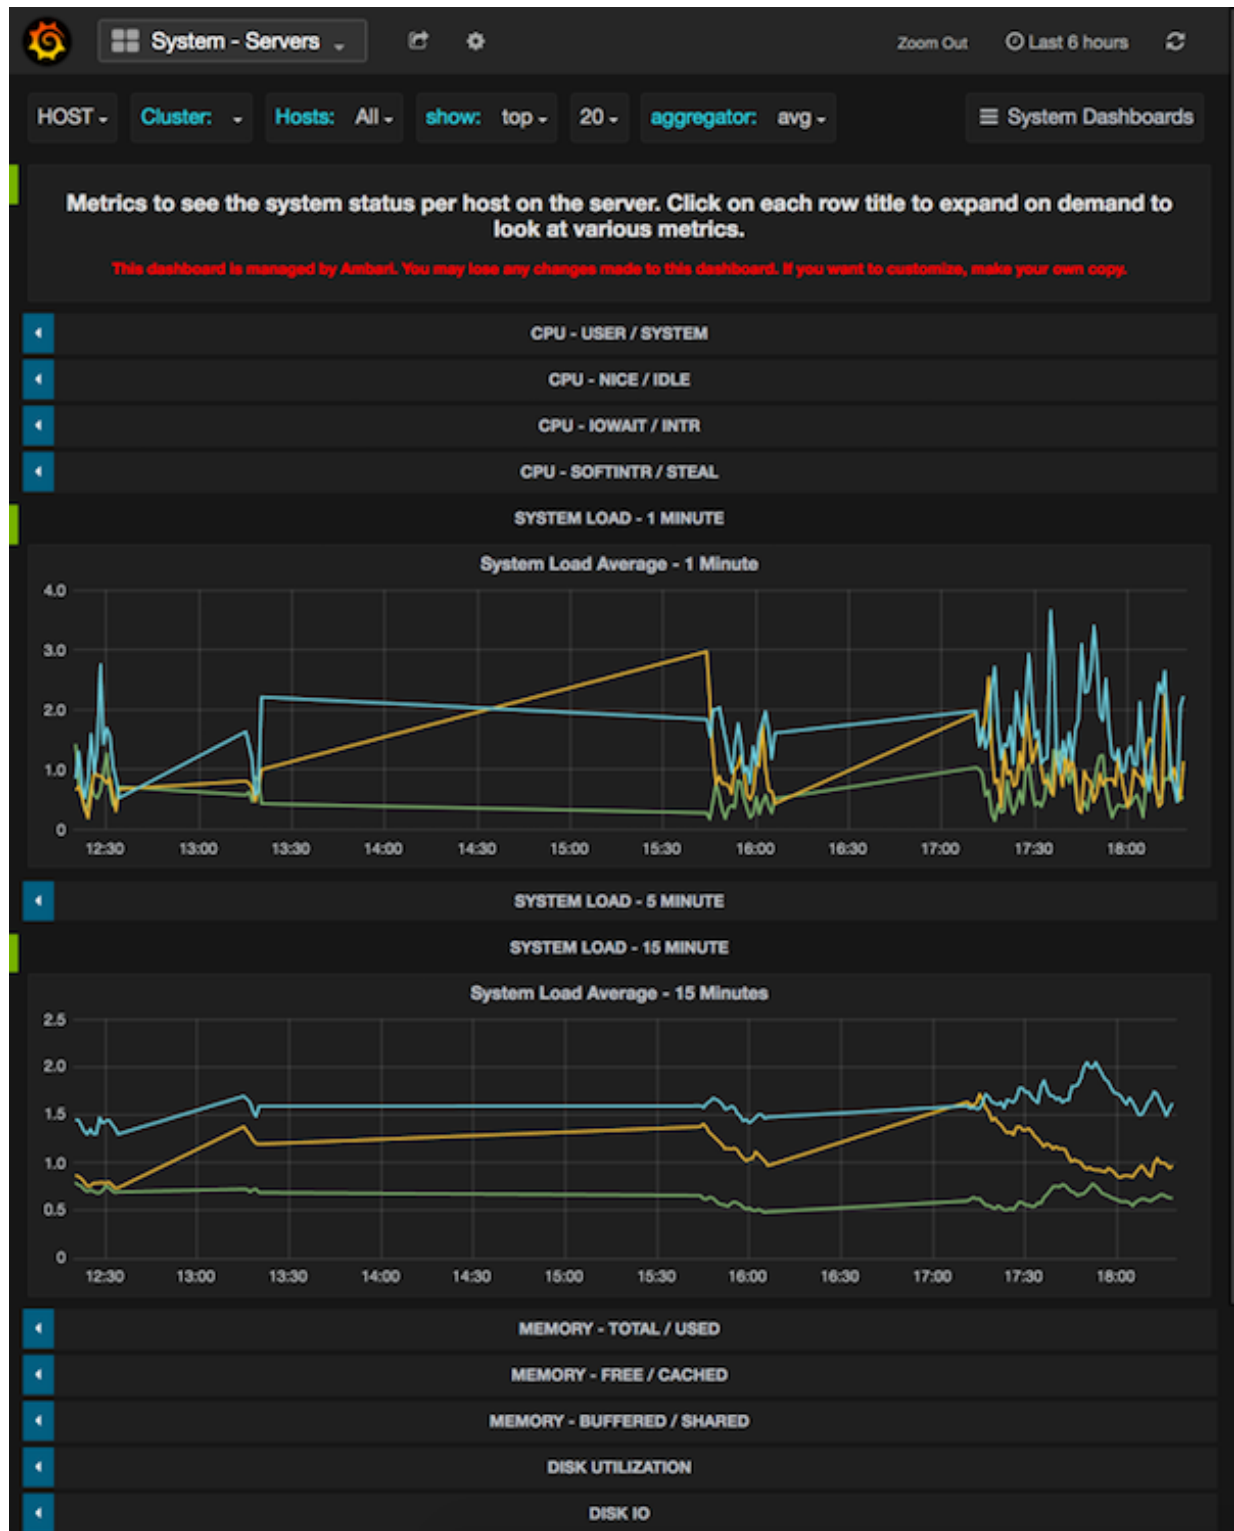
System - Servers

Zoom Out Last 6 hours

HOST Cluster: Hosts: All show: top 20 aggregator: avg

System Dashboards

Metrics to see the system status per host on the server. Click on each row title to expand on demand to look at various metrics.

This dashboard is managed by Ambari. You may lose any changes made to this dashboard. If you want to customize, make your own copy.

CPU - USER / SYSTEM

CPU - NICE / IDLE

CPU - IOWAIT / INTR

CPU - SOFTINTR / STEAL

SYSTEM LOAD - 1 MINUTE

System Load Average - 1 Minute

4.0
3.0
2.0
1.0
0

12:30 13:00 13:30 14:00 14:30 15:00 15:30 16:00 16:30 17:00 17:30 18:00

SYSTEM LOAD - 5 MINUTE

SYSTEM LOAD - 15 MINUTE

System Load Average - 15 Minutes

2.5
2.0
1.5
1.0
0.5
0

12:30 13:00 13:30 14:00 14:30 15:00 15:30 16:00 16:30 17:00 17:30 18:00

MEMORY - TOTAL / USED

MEMORY - FREE / CACHED

MEMORY - BUFFERED / SHARED

DISK UTILIZATION

DISK IO